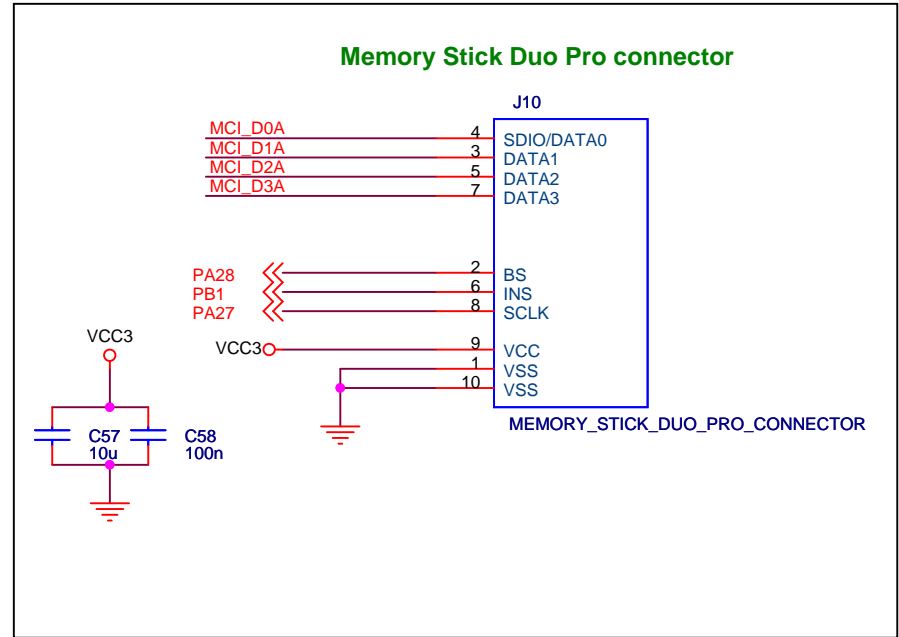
Memory Stick Duo Pro connector

J10

MCI_D0A 4 SDIO/DATA0
MCI_D1A 3 DATA1
MCI_D2A 5 DATA2
MCI_D3A 7 DATA3

PA28 2 BS
PB1 6 INS
PA27 8 SCLK

VCC3 9 VCC
1 VSS
10 VSS

MEMORY_STICK_DUO_PRO_CONNECTOR

VCC3

C57
10u

C58
100n